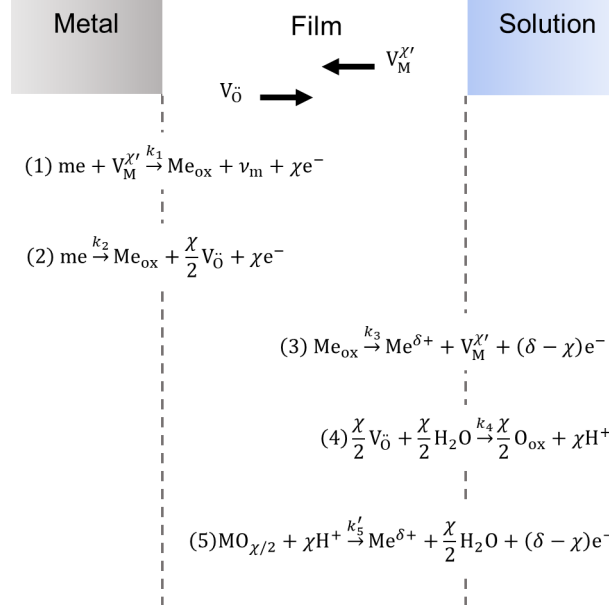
Metal

Film

Solution

$V_M^{\chi'}$

$V_{\ddot{O}}$

(1) $\mathrm{me} + V_M^{\chi'} \xrightarrow{k_1} \mathrm{Me_{ox}} + \nu_m + \chi e^-$

(2) $\mathrm{me} \xrightarrow{k_2} \mathrm{Me_{ox}} + \frac{\chi}{2} V_{\ddot{O}} + \chi e^-$

(3) $\mathrm{Me_{ox}} \xrightarrow{k_3} \mathrm{Me^{\delta+}} + V_M^{\chi'} + (\delta - \chi)e^-$

(4) $\frac{\chi}{2} V_{\ddot{O}} + \frac{\chi}{2} H_2O \xrightarrow{k_4} \frac{\chi}{2} O_{ox} + \chi H^+$

(5) $\mathrm{MO_{\chi/2}} + \chi H^+ \xrightarrow{k_5'} \mathrm{Me^{\delta+}} + \frac{\chi}{2} H_2O + (\delta - \chi)e^-$